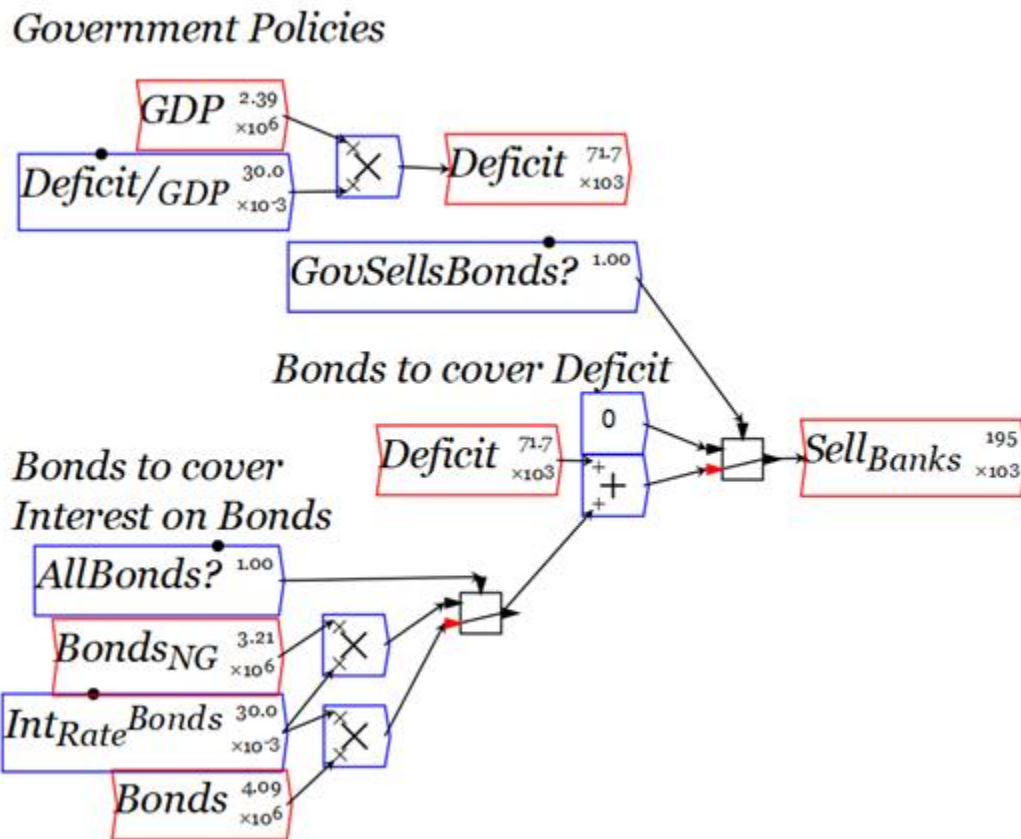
Government Policies

$GDP$ $2.39 \times 10^6$

$Deficit/_{GDP}$ $30.0 \times 10^{-3}$

$\times$

$Deficit$ $71.7 \times 10^3$

$GovSellsBonds?$ $1.00$

Bonds to cover Deficit

0

$Deficit$ $71.7 \times 10^3$

+

$Sell_{Banks}$ $195 \times 10^3$

Bonds to cover Interest on Bonds

$AllBonds?$ $1.00$

$Bonds_{NG}$ $3.21 \times 10^6$

$\times$

$Int_{Rate}{}^{Bonds}$ $30.0 \times 10^{-3}$

$\times$

$Bonds$ $4.09 \times 10^6$